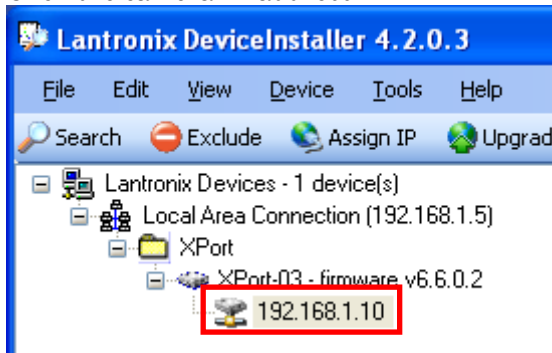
Lantronix DeviceInstaller 4.2.0.3

File Edit View Device Tools Help

Search Exclude Assign IP Upgrad

Lantronix Devices - 1 device(s)
Local Area Connection (192.168.1.5)
XPort
XPort-03 - firmware v6.6.0.2
192.168.1.10